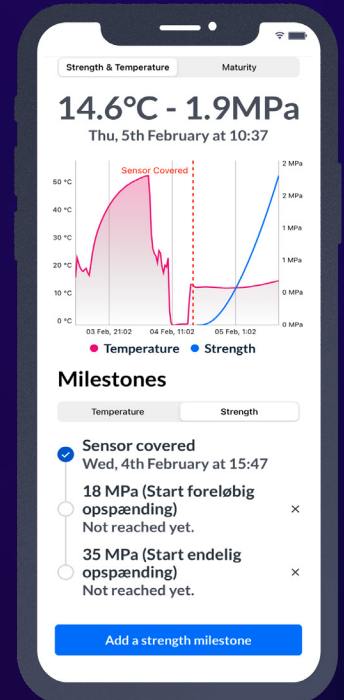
Strength & Temperature | Maturity

14.6°C - 1.9MPa
Thu, 5th February at 10:37

Sensor Covered

50 °C
40 °C
30 °C
20 °C
10 °C
0 °C

2 MPa
2 MPa
1 MPa
1 MPa
0 MPa
0 MPa

03 Feb, 21:02
04 Feb, 11:02
05 Feb, 1:02

Temperature
Strength

Milestones

Temperature | Strength

Sensor covered
Wed, 4th February at 15:47

18 MPa (Start foreløbig opspænding)
Not reached yet.
×

35 MPa (Start endelig opspænding)
Not reached yet.
×

Add a strength milestone